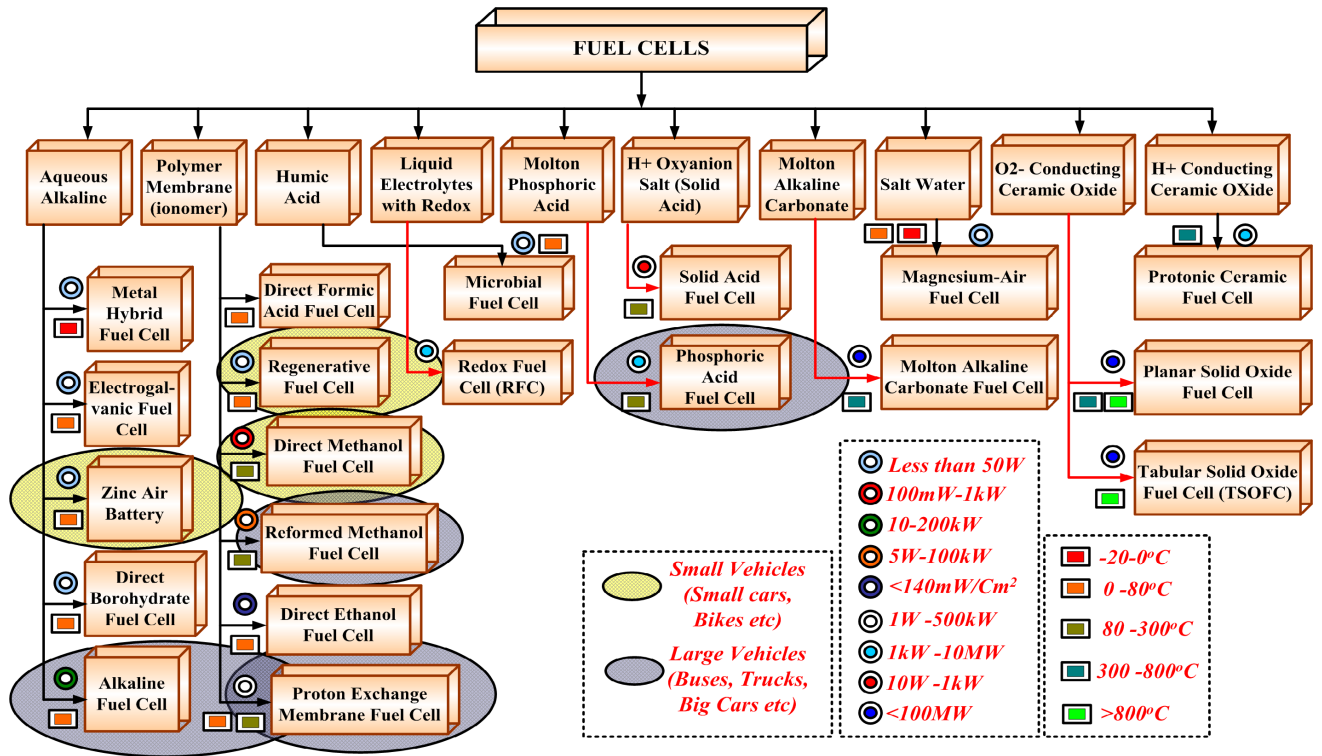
FUEL CELLS

Aqueous Alkaline

Polymer Membrane (ionomer)

Humic Acid

Liquid Electrolytes with Redox

Molton Phosphoric Acid

H+ Oxyanion Salt (Solid Acid)

Molton Alkaline Carbonate

Salt Water

O2- Conducting Ceramic Oxide

H+ Conducting Ceramic OXide

Metal Hybrid Fuel Cell

Electrogalvanic Fuel Cell

Zinc Air Battery

Direct Borohydrate Fuel Cell

Alkaline Fuel Cell

Direct Formic Acid Fuel Cell

Regenerative Fuel Cell

Direct Methanol Fuel Cell

Reformed Methanol Fuel Cell

Direct Ethanol Fuel Cell

Proton Exchange Membrane Fuel Cell

Microbial Fuel Cell

Redox Fuel Cell (RFC)

Solid Acid Fuel Cell

Phosphoric Acid Fuel Cell

Magnesium-Air Fuel Cell

Molton Alkaline Carbonate Fuel Cell

Protonic Ceramic Fuel Cell

Planar Solid Oxide Fuel Cell

Tabular Solid Oxide Fuel Cell (TSOFC)

Small Vehicles (Small cars, Bikes etc)

Large Vehicles (Buses, Trucks, Big Cars etc)

Less than 50W
100mW-1kW
10-200kW
5W-100kW
<140mW/Cm$^2$
1W -500kW
1kW -10MW
10W -1kW
<100MW

-20-0$^o$C
0 -80$^o$C
80 -300$^o$C
300 -800$^o$C
>800$^o$C